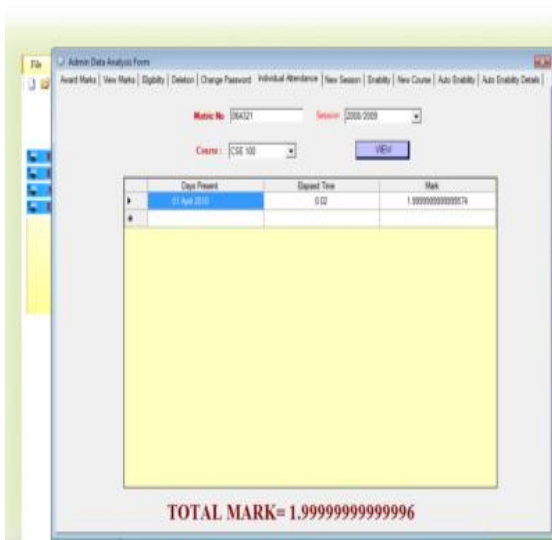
File

Admin Data Analysis Form

Award Marks | View Marks | Eligibility | Deletion | Change Password | Individual Attendance | New Session | Enability | New Course | Auto Enability | Auto Enability Details

Matric No 064321 Session 2008/2009

Course : CSE 100 VIEW

| | Days Present | Elapsed Time | Mark |
|---|---|---|---|
| ▸ | 01 April 2010 | 0.02 | 1.99999999999574 |
| * | | | |

TOTAL MARK= 1.99999999999996